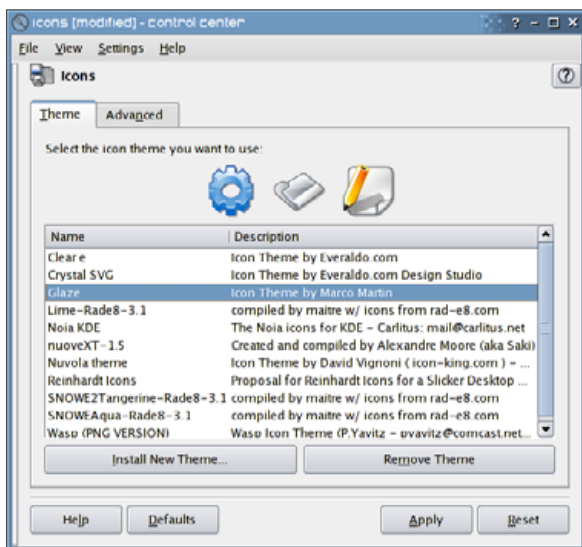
Icons [modified] - Control Center

? – □ ×

File View Settings Help

Icons

Theme Advanced

Select the icon theme you want to use:

| Name | Description |
|---|---|
| Clear e | Icon Theme by Everaldo.com |
| Crystal SVG | Icon Theme by Everaldo.com Design Studio |
| Glaze | Icon Theme by Marco Martin |
| Lime-Rade8-3.1 | compiled by maitre w/ icons from rad-e8.com |
| Noia KDE | The Noia icons for KDE - Carlitus: mail@carlitus.net |
| nuoveXT-1.5 | Created and compiled by Alexandre Moore (aka Saki) |
| Nuvola theme | Icon Theme by David Vignoni (icon-king.com) - ... |
| Reinhardt Icons | Proposal for Reinhardt Icons for a Slicker Desktop ... |
| SNOWE2Tangerine-Rade8-3.1 | compiled by maitre w/ icons from rad-e8.com |
| SNOWEAqua-Rade8-3.1 | compiled by maitre w/ icons from rad-e8.com |
| Wasp (PNG VERSION) | Wasp Icon Theme (P.Yavitz - pyavitz@comcast.net... |

Install New Theme... Remove Theme

Help Defaults Apply Reset